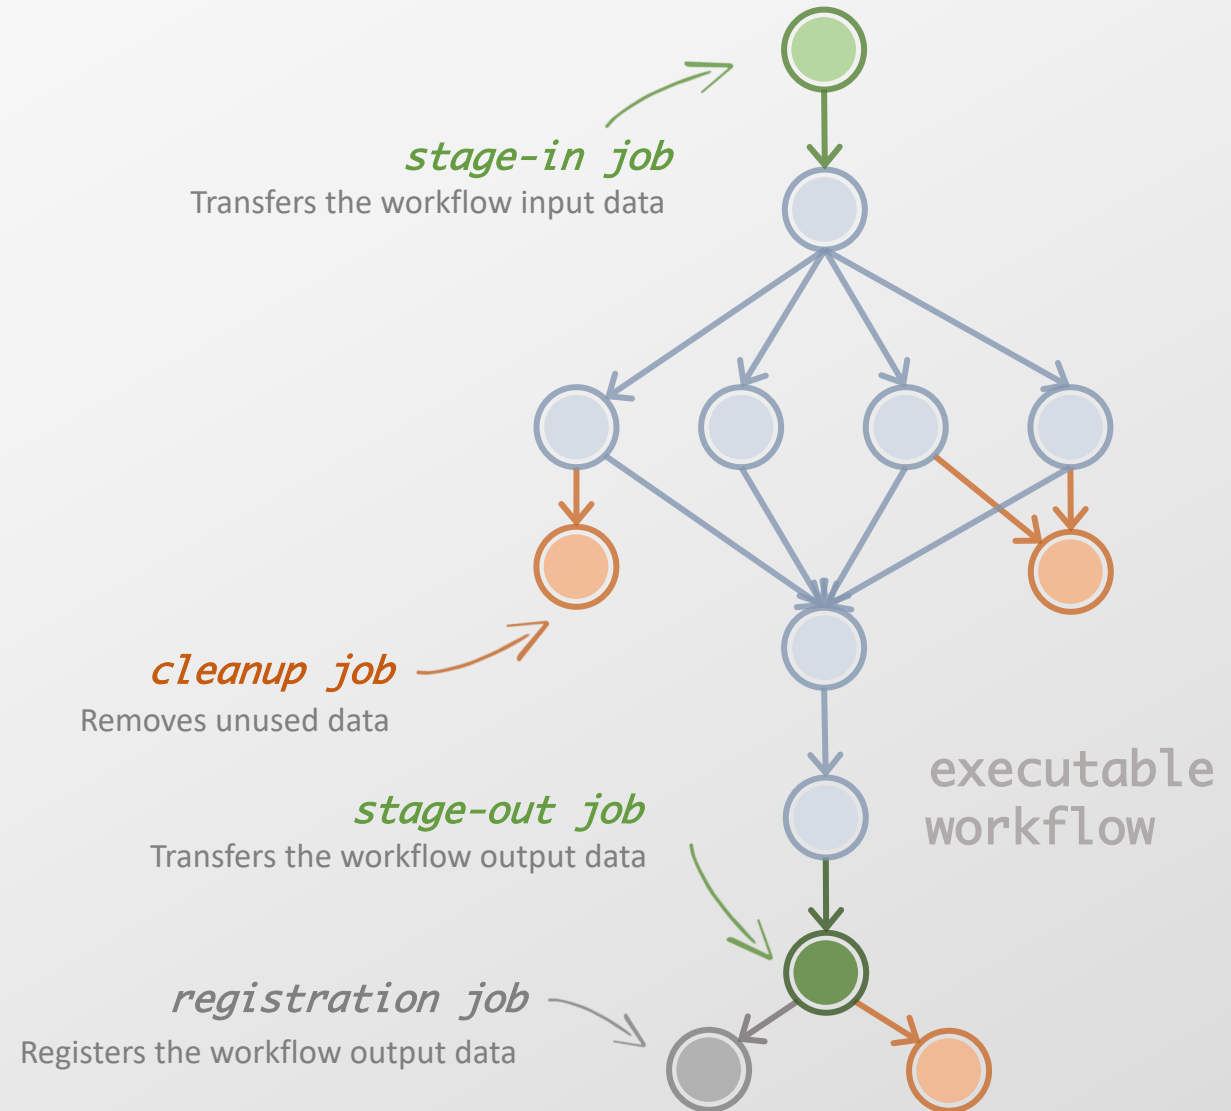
stage-in job
Transfers the workflow input data

cleanup job
Removes unused data

executable workflow

stage-out job
Transfers the workflow output data

registration job
Registers the workflow output data